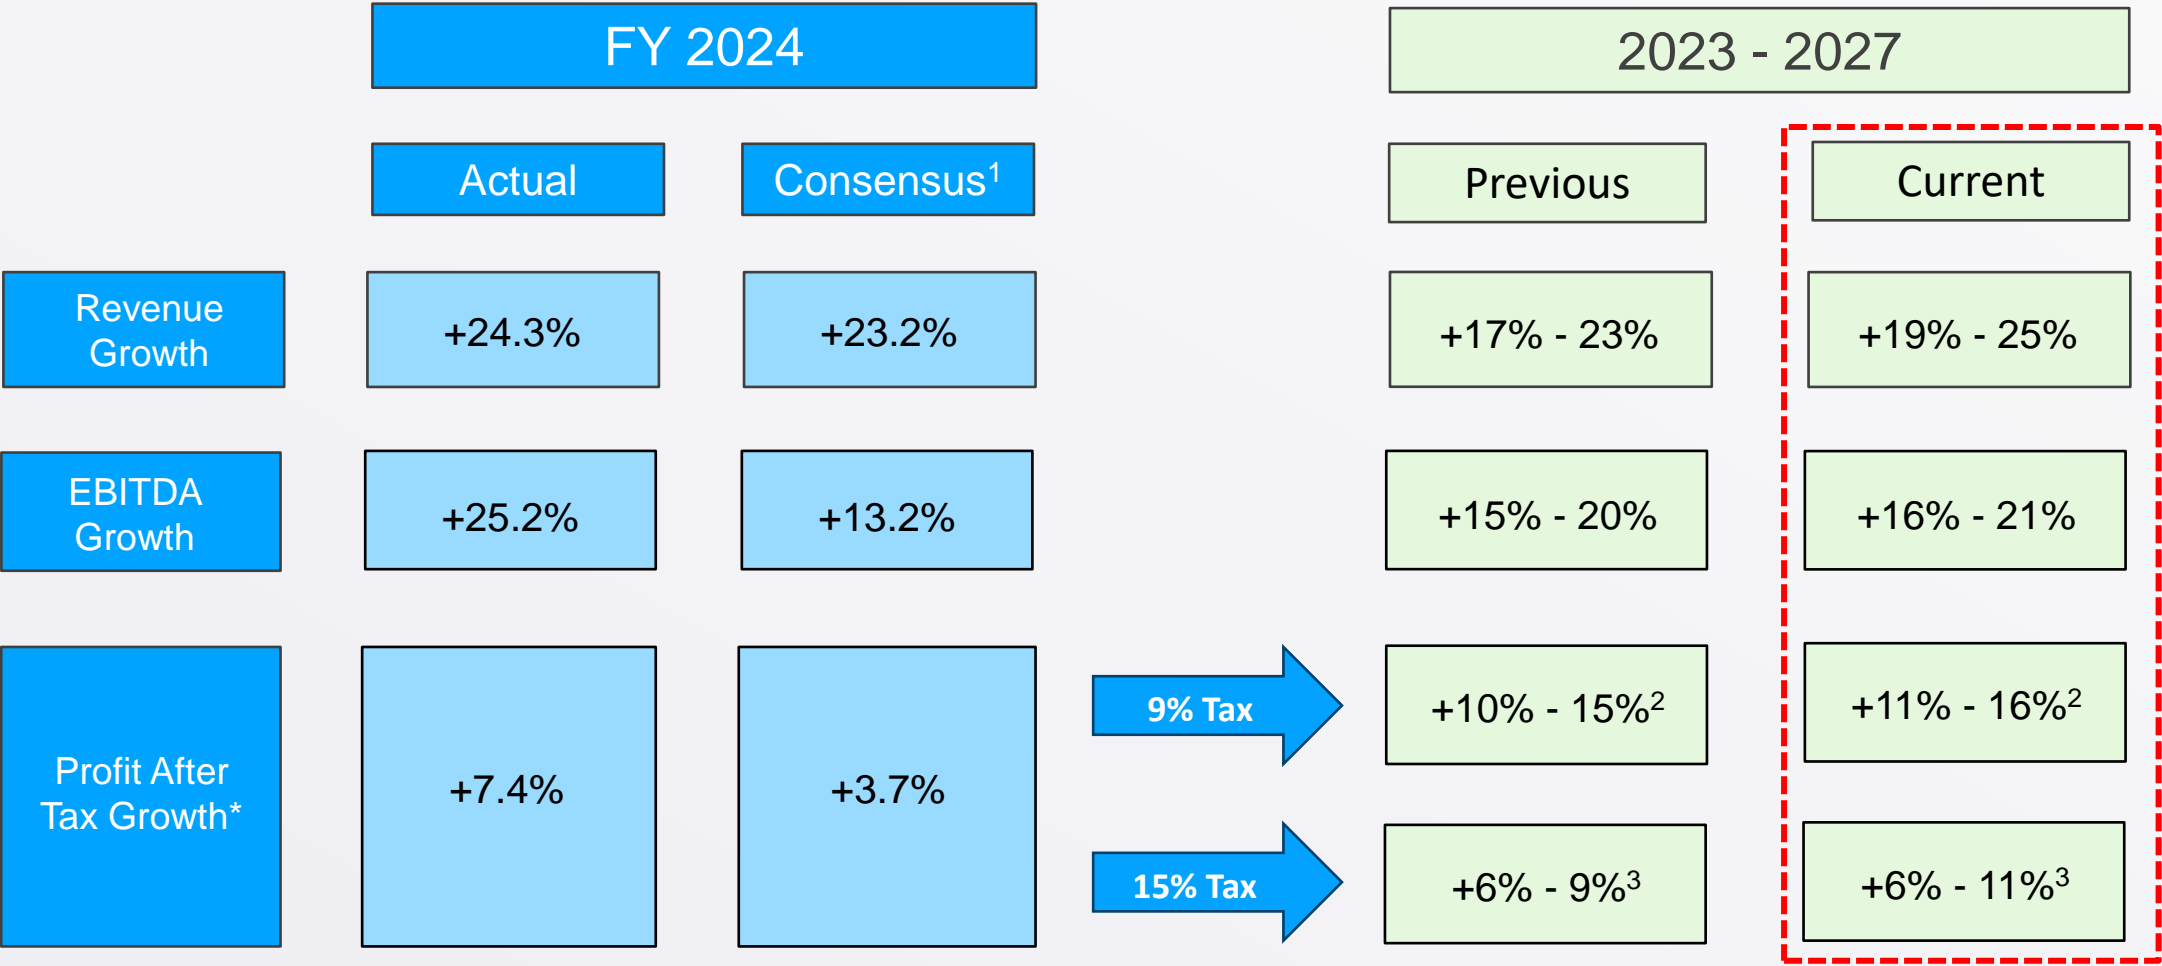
| | FY 2024 | | | 2023 - 2027 | |
|---|---|---|---|---|---|
| | Actual | Consensus$^1$ | | Previous | Current |
| Revenue Growth | +24.3% | +23.2% | | +17% - 23% | +19% - 25% |
| EBITDA Growth | +25.2% | +13.2% | | +15% - 20% | +16% - 21% |
| Profit After Tax Growth* | +7.4% | +3.7% | 9% Tax | +10% - 15%$^2$ | +11% - 16%$^2$ |
| | | | 15% Tax | +6% - 9%$^3$ | +6% - 11%$^3$ |